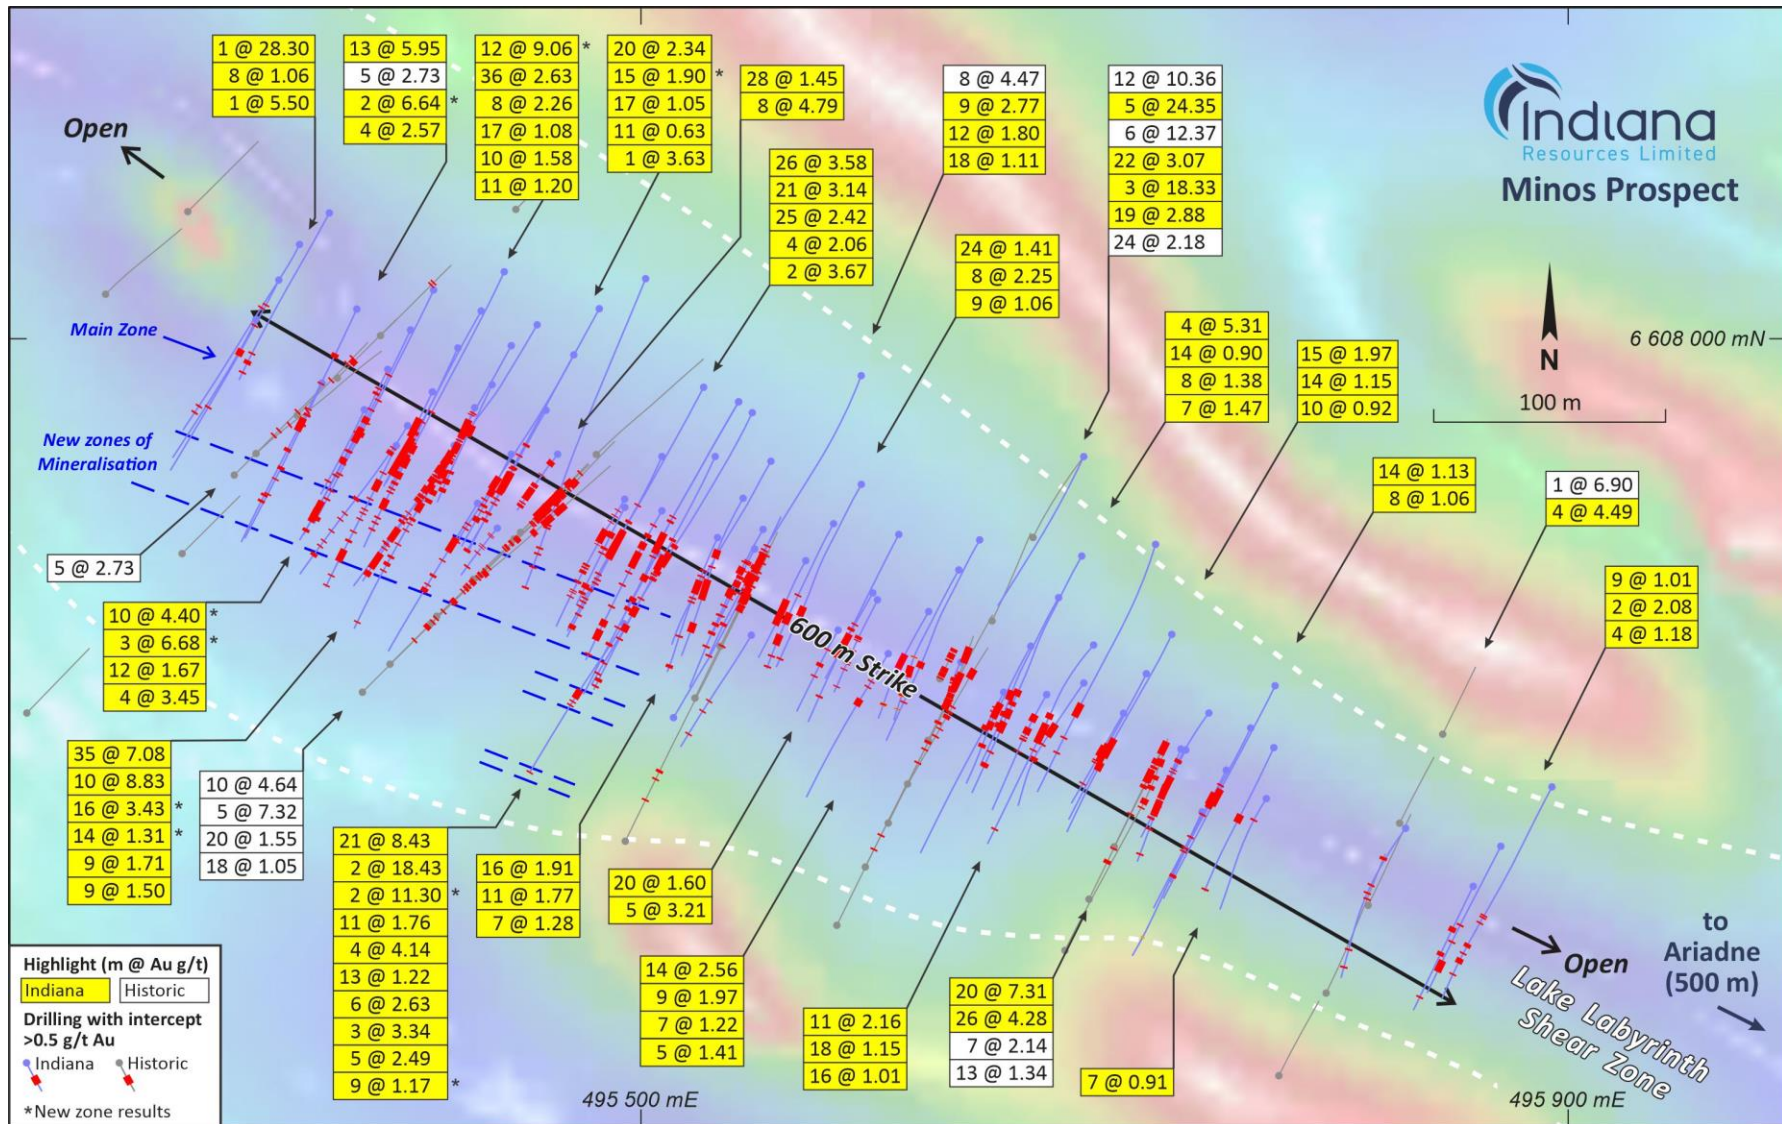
1 @ 28.30
8 @ 1.06
1 @ 5.50

13 @ 5.95
5 @ 2.73
2 @ 6.64 *
4 @ 2.57

12 @ 9.06 *
36 @ 2.63
8 @ 2.26
17 @ 1.08
10 @ 1.58
11 @ 1.20

20 @ 2.34
15 @ 1.90 *
17 @ 1.05
11 @ 0.63
1 @ 3.63

28 @ 1.45
8 @ 4.79

26 @ 3.58
21 @ 3.14
25 @ 2.42
4 @ 2.06
2 @ 3.67

8 @ 4.47
9 @ 2.77
12 @ 1.80
18 @ 1.11

24 @ 1.41
8 @ 2.25
9 @ 1.06

12 @ 10.36
5 @ 24.35
6 @ 12.37
22 @ 3.07
3 @ 18.33
19 @ 2.88
24 @ 2.18

Indiana
Resources Limited
Minos Prospect

Open

Main Zone

New zones of Mineralisation

6 608 000 mN
N
100 m

4 @ 5.31
14 @ 0.90
8 @ 1.38
7 @ 1.47

15 @ 1.97
14 @ 1.15
10 @ 0.92

14 @ 1.13
8 @ 1.06

1 @ 6.90
4 @ 4.49

9 @ 1.01
2 @ 2.08
4 @ 1.18

5 @ 2.73

10 @ 4.40 *
3 @ 6.68 *
12 @ 1.67
4 @ 3.45

600 m Strike

35 @ 7.08
10 @ 8.83
16 @ 3.43 *
14 @ 1.31 *
9 @ 1.71
9 @ 1.50

10 @ 4.64
5 @ 7.32
20 @ 1.55
18 @ 1.05

21 @ 8.43
2 @ 18.43
2 @ 11.30 *
11 @ 1.76
4 @ 4.14
13 @ 1.22
6 @ 2.63
3 @ 3.34
5 @ 2.49
9 @ 1.17 *

16 @ 1.91
11 @ 1.77
7 @ 1.28

20 @ 1.60
5 @ 3.21

14 @ 2.56
9 @ 1.97
7 @ 1.22
5 @ 1.41

11 @ 2.16
18 @ 1.15
16 @ 1.01

20 @ 7.31
26 @ 4.28
7 @ 2.14
13 @ 1.34

7 @ 0.91

Open
to Ariadne (500 m)
Lake Labyrinth Shear Zone

495 500 mE
495 900 mE

Highlight (m @ Au g/t)
Indiana
Historic
Drilling with intercept >0.5 g/t Au
Indiana
Historic
*New zone results